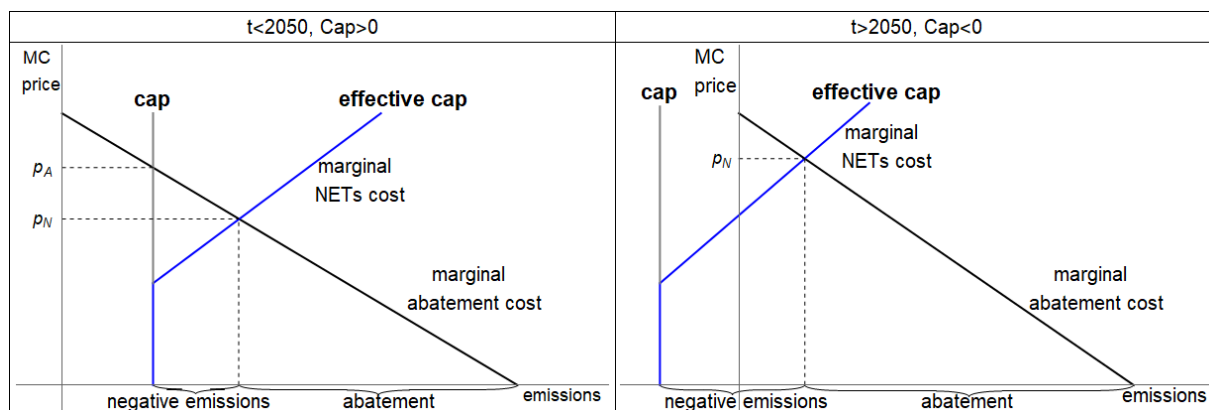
| t<2050, Cap>0 | t>2050, Cap<0 |
|---|---|
| MC price, cap, effective cap, $p_A$, $p_N$, marginal NETs cost, marginal abatement cost, negative emissions, abatement, emissions | MC price, cap, effective cap, $p_N$, marginal NETs cost, marginal abatement cost, negative emissions, abatement, emissions |